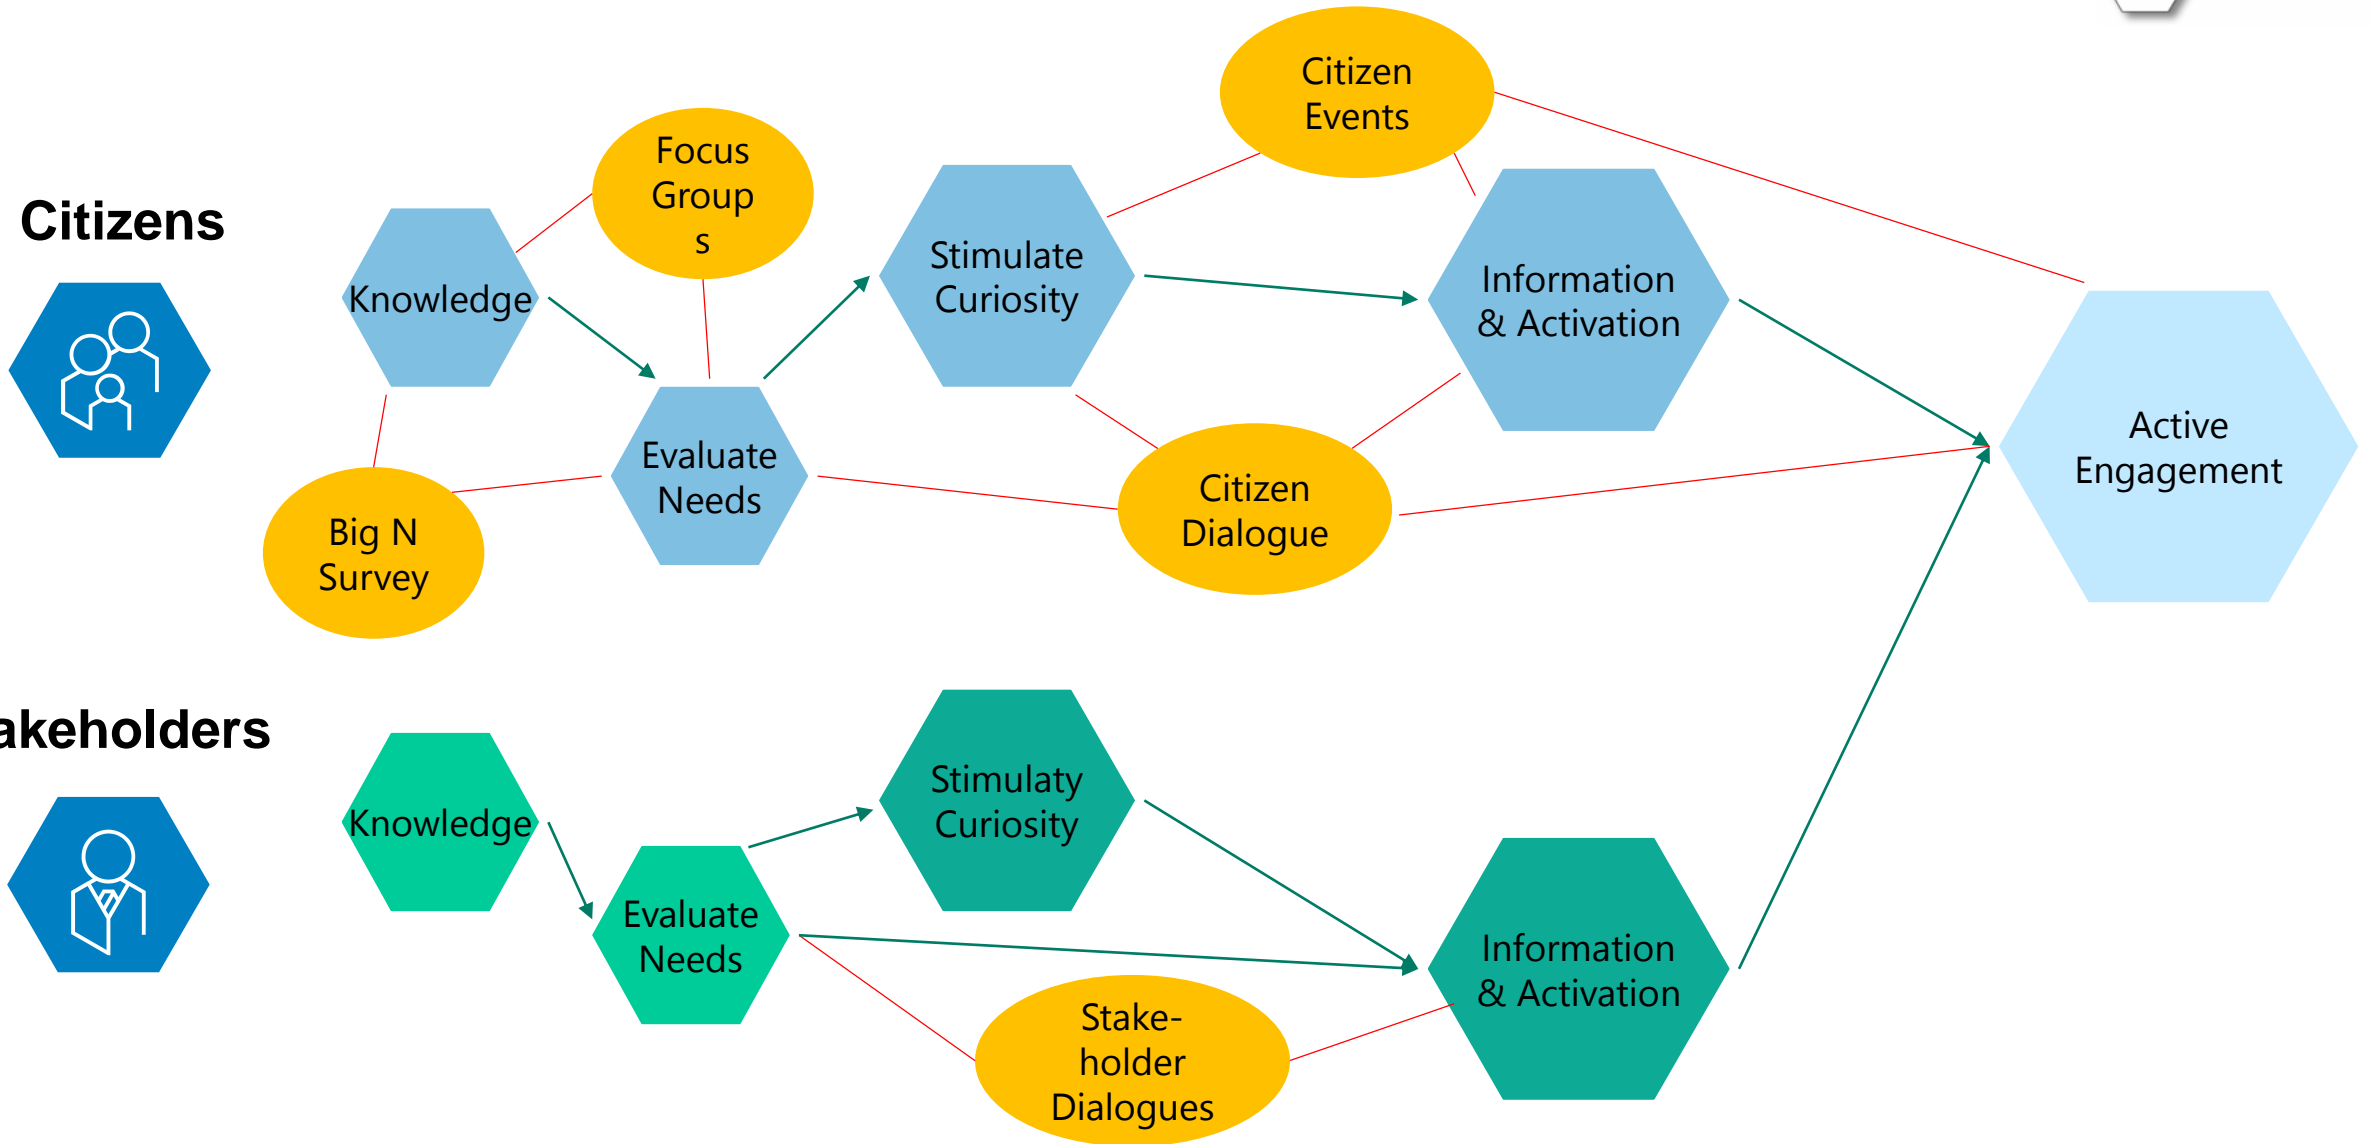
Citizens

akeholders

Focus Group s

Citizen Events

Knowledge

Stimulate Curiosity

Information & Activation

Evaluate Needs

Citizen Dialogue

Active Engagement

Big N Survey

Knowledge

Stimulaty Curiosity

Evaluate Needs

Information & Activation

Stake-holder Dialogues